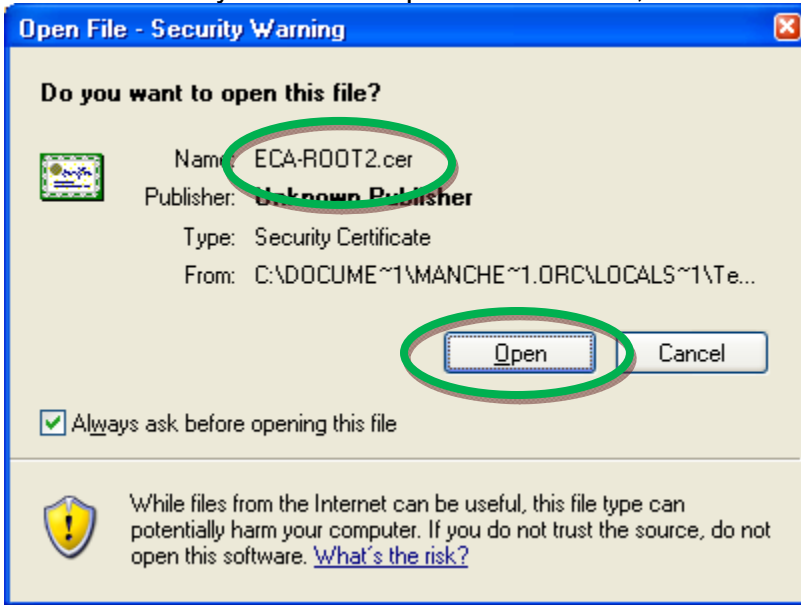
Open File - Security Warning

Do you want to open this file?

Name: ECA-ROOT2.cer
Publisher: Unknown Publisher
Type: Security Certificate
From: C:\DOCUME~1\MANCHE~1.ORC\LOCALS~1\Te...

Open Cancel

Always ask before opening this file

While files from the Internet can be useful, this file type can potentially harm your computer. If you do not trust the source, do not open this software. What's the risk?